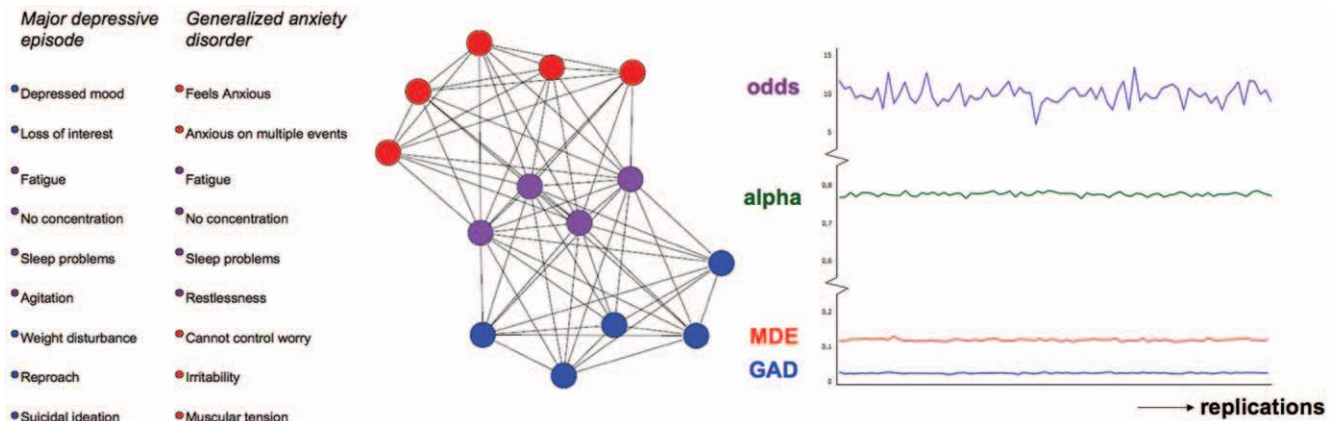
Major depressive episode

Depressed mood
Loss of interest
Fatigue
No concentration
Sleep problems
Agitation
Weight disturbance
Reproach
Suicidal ideation

Generalized anxiety disorder

Feels Anxious
Anxious on multiple events
Fatigue
No concentration
Sleep problems
Restlessness
Cannot control worry
Irritability
Muscular tension

odds
15
10
5

alpha
0,8
0,7
0,6

0,2
MDE
0,1
GAD
0

replications